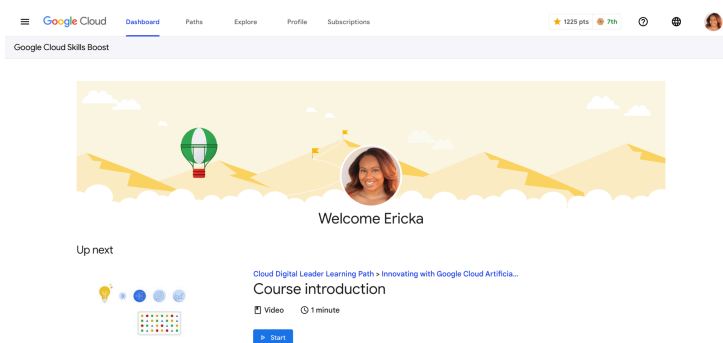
Google Cloud Dashboard Paths Explore Profile Subscriptions

1225 pts 7th

Google Cloud Skills Boost

Welcome Ericka

Up next

Cloud Digital Leader Learning Path > Innovating with Google Cloud Artificia...

Course introduction

Video 1 minute

Start